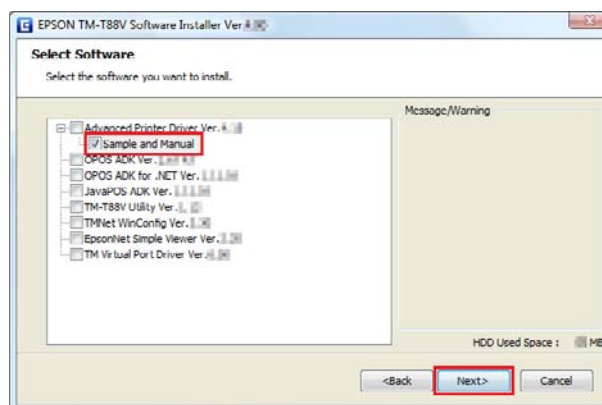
EPSON TM-T88V Software Installer Ver.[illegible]

Select Software

Select the software you want to install.

Advanced Printer Driver Ver.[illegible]
Sample and Manual
OPOS ADK Ver.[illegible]
OPOS ADK for .NET Ver.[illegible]
JavaPOS ADK Ver.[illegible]
TM-T88V Utility Ver.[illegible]
TMNet WinConfig Ver.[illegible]
EpsonNet Simple Viewer Ver.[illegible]
TM Virtual Port Driver Ver.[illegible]

Message/Warning

HDD Used Space : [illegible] MB

<Back
Next>
Cancel